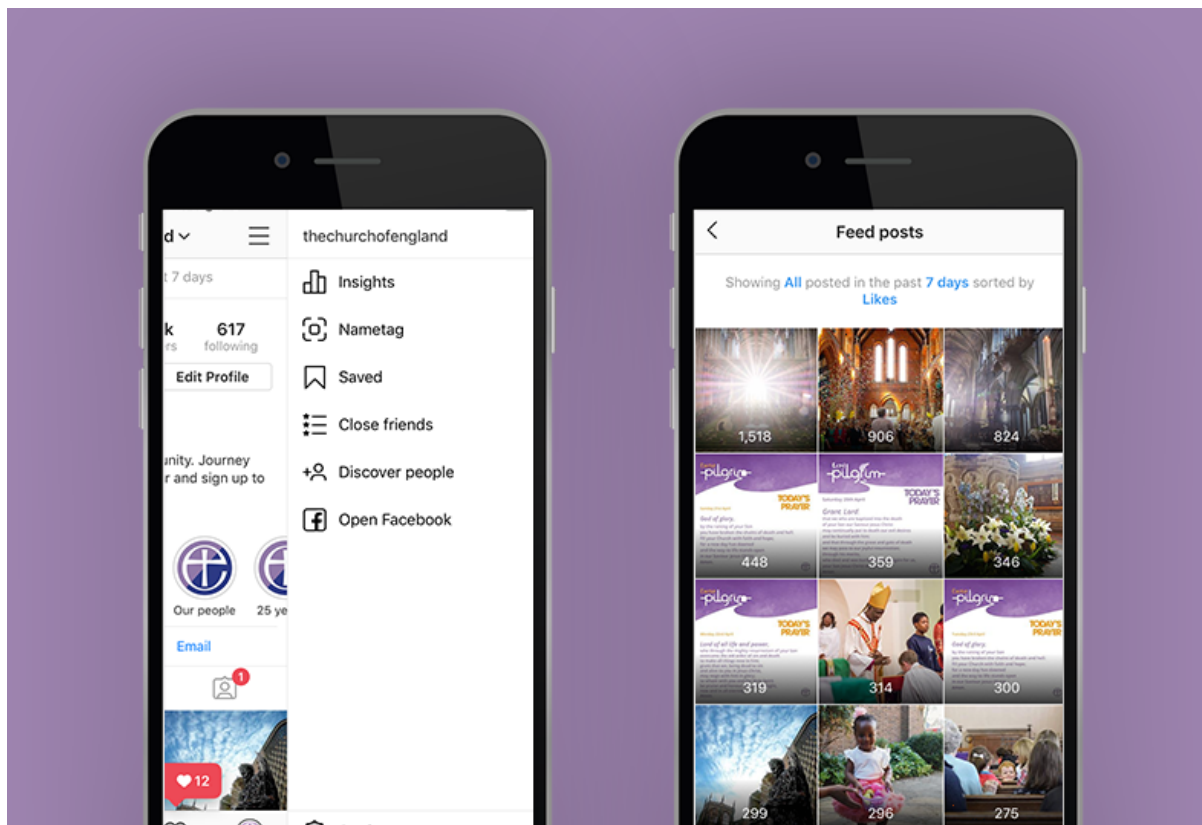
d

t 7 days

k
rs

617
following

Edit Profile

unity. Journey
r and sign up to

Our people

25 ye

Email

1

12

thechurchofengland

Insights

Nametag

Saved

Close friends

Discover people

Open Facebook

Feed posts

Showing All posted in the past 7 days sorted by Likes

1,518

906

824

pilgrim
TODAY'S PRAYER
448

pilgrim
TODAY'S PRAYER
359

346

pilgrim
TODAY'S PRAYER
319

314

pilgrim
TODAY'S PRAYER
300

299

296

275